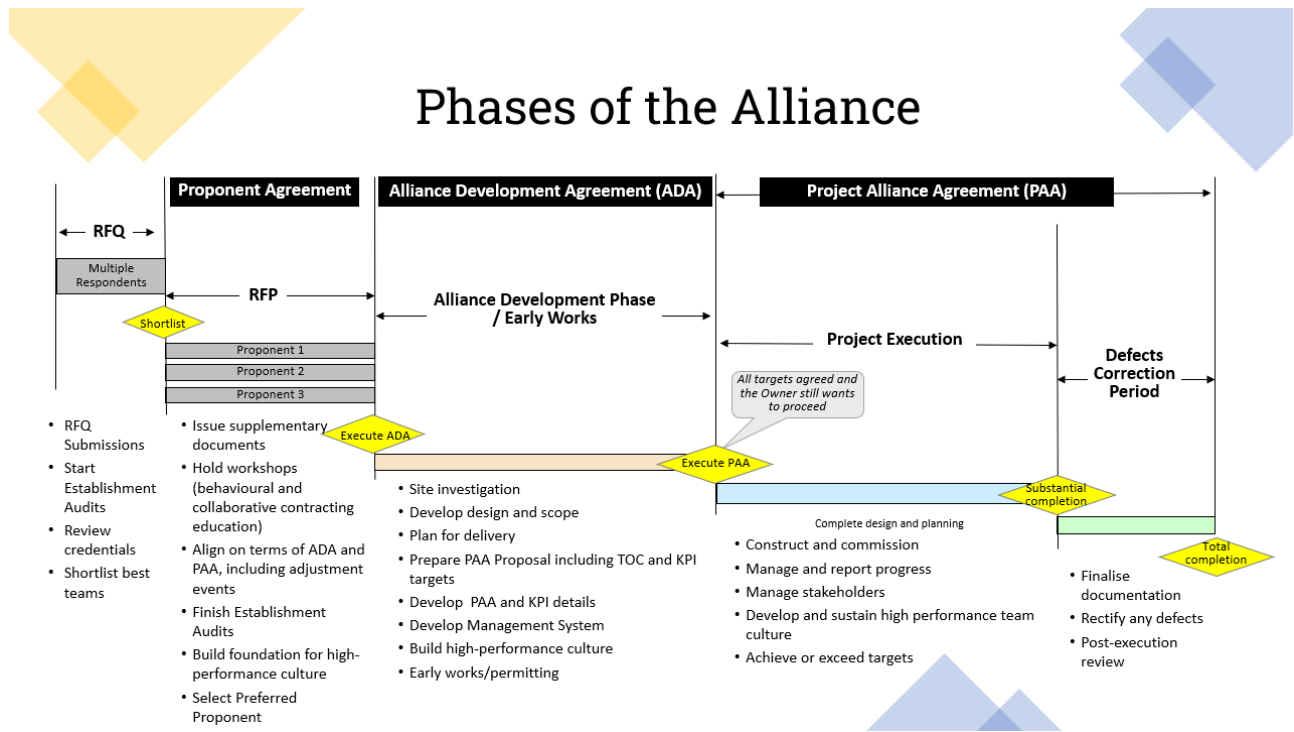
Phases of the Alliance

Proponent Agreement

Alliance Development Agreement (ADA)

Project Alliance Agreement (PAA)

RFQ

Multiple Respondents

RFP

Shortlist

Alliance Development Phase / Early Works

Project Execution

Proponent 1

Proponent 2

Proponent 3

Defects Correction Period

All targets agreed and the Owner still wants to proceed

Execute ADA

Execute PAA

Substantial completion

Total completion

Complete design and planning

- RFQ Submissions
- Start Establishment Audits
- Review credentials
- Shortlist best teams

- Issue supplementary documents
- Hold workshops (behavioural and collaborative contracting education)
- Align on terms of ADA and PAA, including adjustment events
- Finish Establishment Audits
- Build foundation for high-performance culture
- Select Preferred Proponent

- Site investigation
- Develop design and scope
- Plan for delivery
- Prepare PAA Proposal including TOC and KPI targets
- Develop PAA and KPI details
- Develop Management System
- Build high-performance culture
- Early works/permitting

- Construct and commission
- Manage and report progress
- Manage stakeholders
- Develop and sustain high performance team culture
- Achieve or exceed targets

- Finalise documentation
- Rectify any defects
- Post-execution review